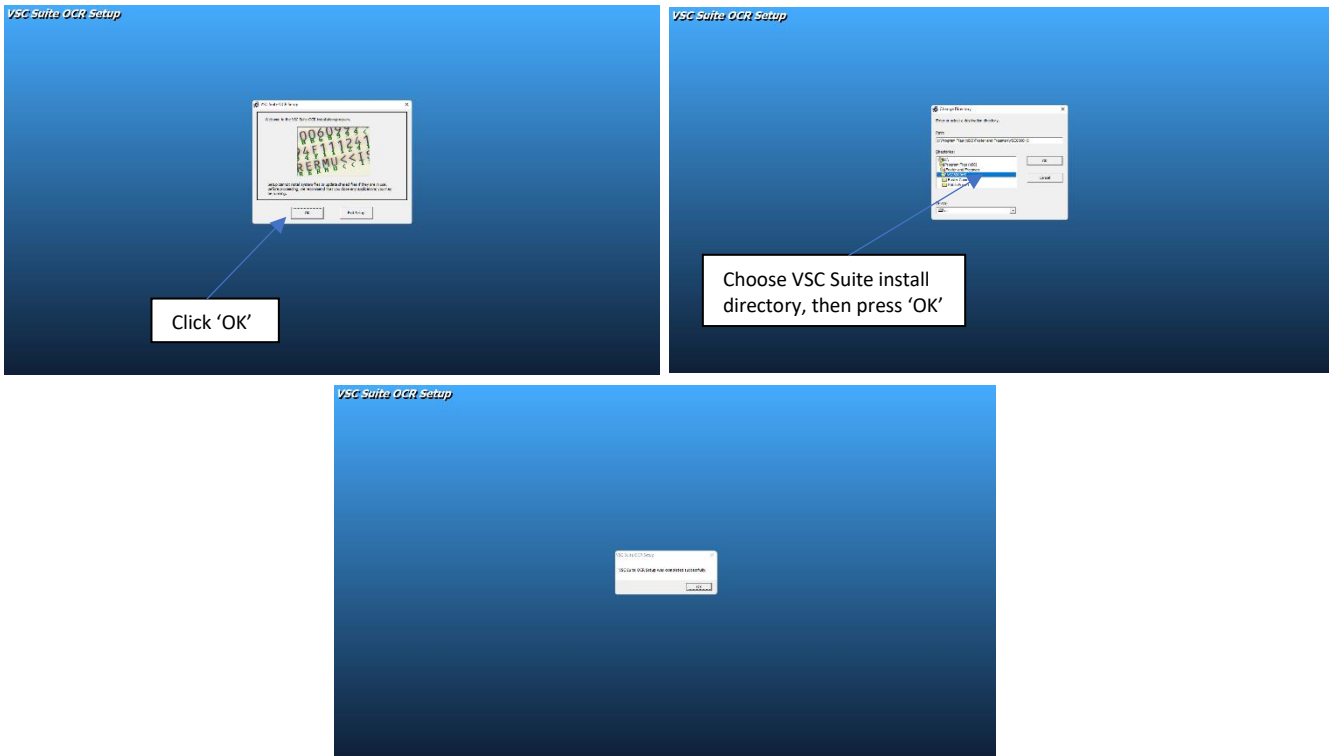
VSC Suite OCR Setup

VSC Suite OCR Setup

Welcome to the VSC Suite OCR installation program.

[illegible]

OK

Exit Setup

Click 'OK'

VSC Suite OCR Setup

Change Directory

Path:

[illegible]

Directories:

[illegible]

OK

Cancel

Drives:

Choose VSC Suite install directory, then press 'OK'

VSC Suite OCR Setup

VSC Suite OCR Setup

VSC Suite OCR Setup was completed successfully.

OK